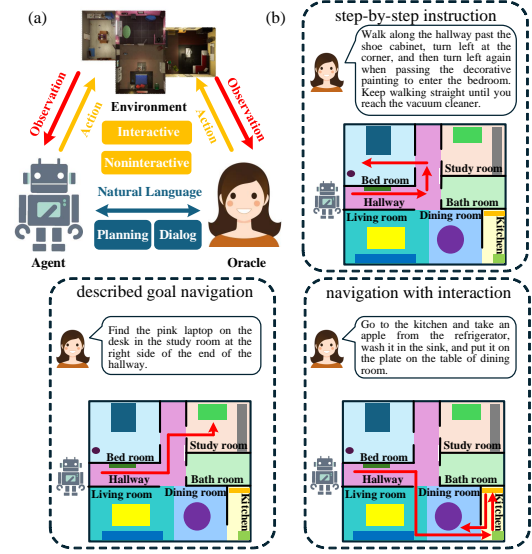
(a)

Environment

Observation

Action

Action

Observation

Interactive

Noninteractive

Natural Language

Planning

Dialog

Agent

Oracle

(b)

step-by-step instruction

Walk along the hallway past the shoe cabinet, turn left at the corner, and then turn left again when passing the decorative painting to enter the bedroom. Keep walking straight until you reach the vacuum cleaner.

Study room

Bed room

Hallway

Bath room

Living room

Dining room

Kitchen

described goal navigation

Find the pink laptop on the desk in the study room at the right side of the end of the hallway.

Bed room

Study room

Hallway

Bath room

Living room

Dining room

Kitchen

navigation with interaction

Go to the kitchen and take an apple from the refrigerator, wash it in the sink, and put it on the plate on the table of dining room.

Study room

Bed room

Hallway

Bath room

Living room

Dining room

Kitchen